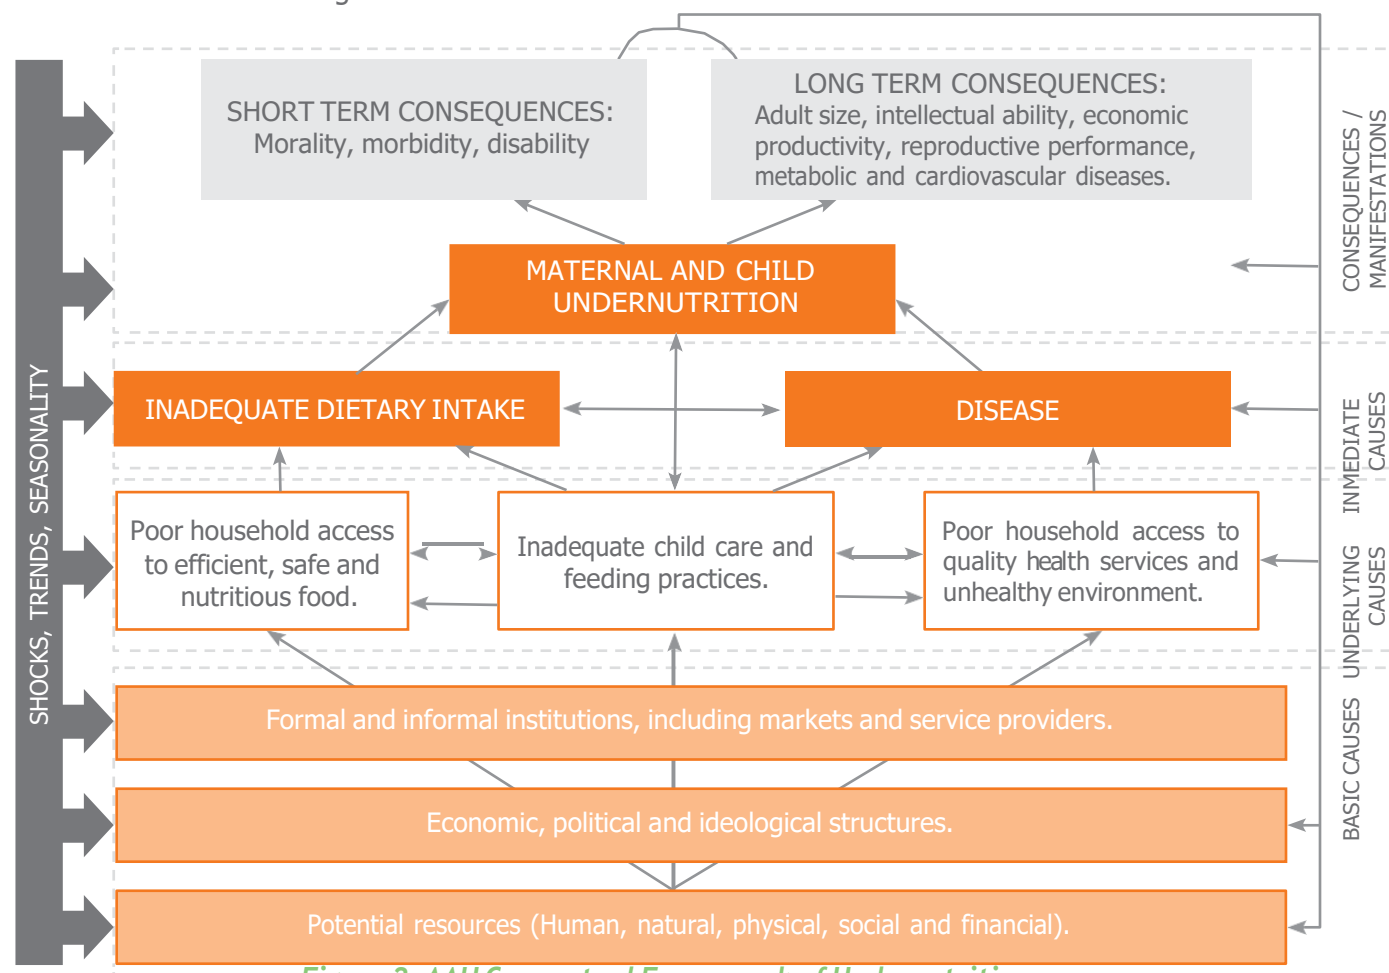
SHORT TERM CONSEQUENCES:
Morality, morbidity, disability

LONG TERM CONSEQUENCES:
Adult size, intellectual ability, economic productivity, reproductive performance, metabolic and cardiovascular diseases.

CONSEQUENCES / MANIFESTATIONS

MATERNAL AND CHILD UNDERNUTRITION

INADEQUATE DIETARY INTAKE

DISEASE

INMEDIATE CAUSES

SHOCKS, TRENDS, SEASONALITY

Poor household access to efficient, safe and nutritious food.

Inadequate child care and feeding practices.

Poor household access to quality health services and unhealthy environment.

UNDERLYING CAUSES

Formal and informal institutions, including markets and service providers.

Economic, political and ideological structures.

Potential resources (Human, natural, physical, social and financial).

BASIC CAUSES